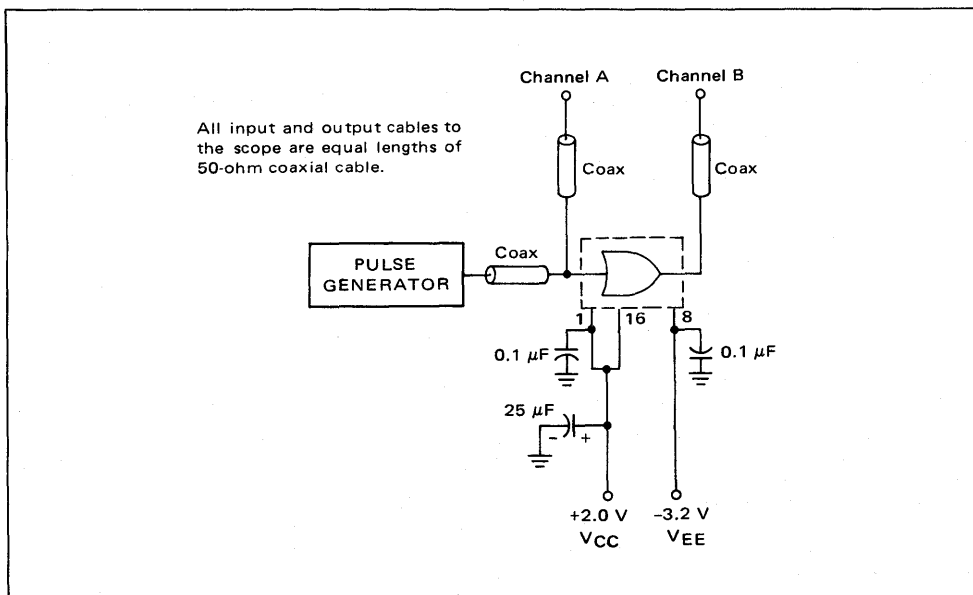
All input and output cables to the scope are equal lengths of 50-ohm coaxial cable.

Channel A

Channel B

Coax

Coax

PULSE GENERATOR

Coax

1

16

8

0.1 $\mu$F

0.1 $\mu$F

25 $\mu$F

−

+

+2.0 V

$V_{CC}$

-3.2 V

$V_{EE}$